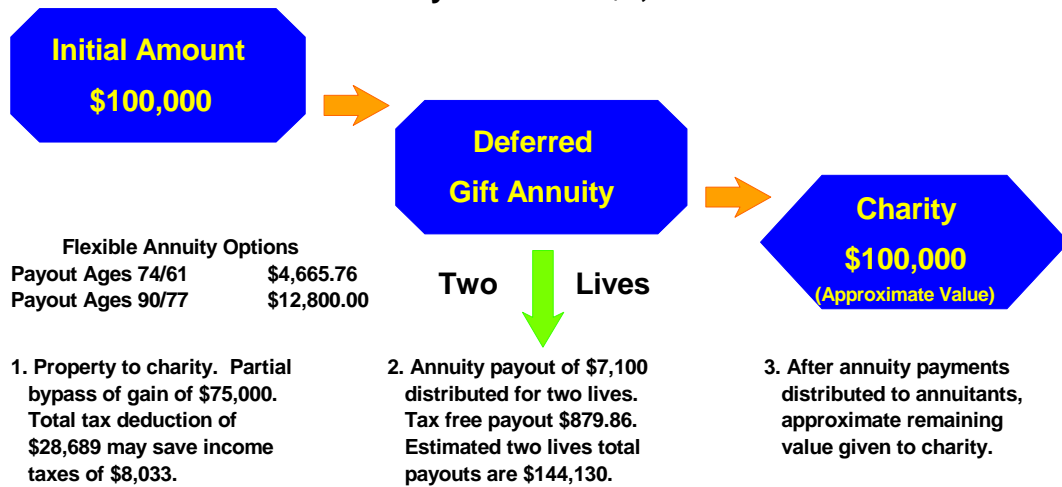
Initial Amount

$100,000

Deferred

Gift Annuity

Charity

$100,000

(Approximate Value)

Flexible Annuity Options

| | |
|---|---|
| Payout Ages 74/61 | $4,665.76 |
| Payout Ages 90/77 | $12,800.00 |

Two Lives

1. Property to charity. Partial bypass of gain of $75,000. Total tax deduction of $28,689 may save income taxes of $8,033.

2. Annuity payout of $7,100 distributed for two lives. Tax free payout $879.86. Estimated two lives total payouts are $144,130.

3. After annuity payments distributed to annuitants, approximate remaining value given to charity.